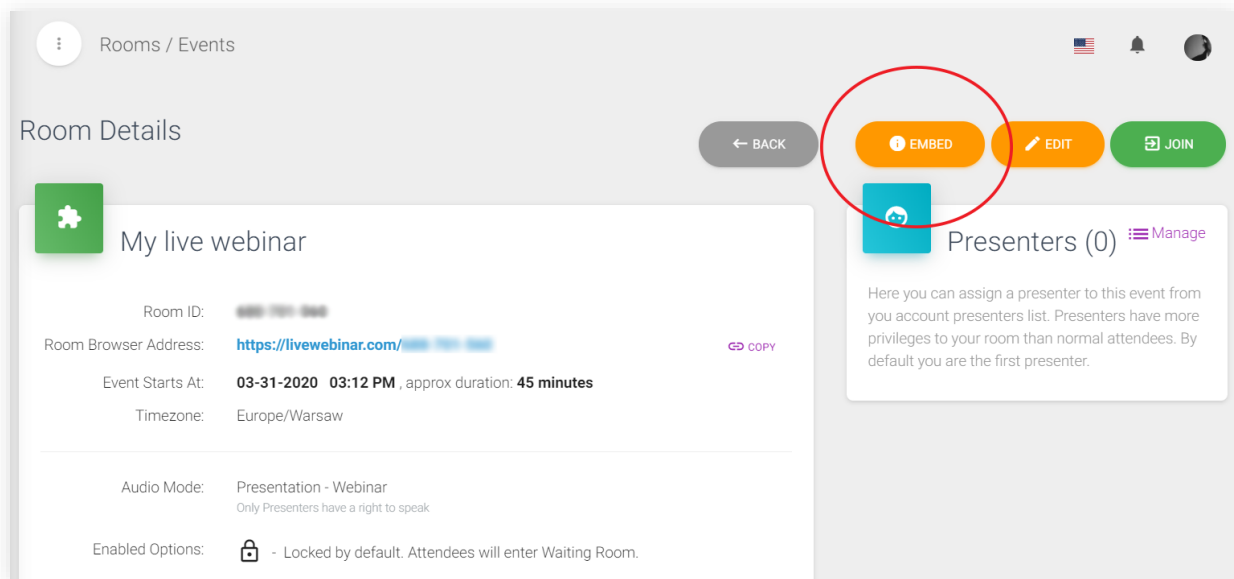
Rooms / Events

Room Details

BACK

EMBED

EDIT

JOIN

My live webinar

Room ID: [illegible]

Room Browser Address: https://livewebinar.com/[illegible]

COPY

Event Starts At: 03-31-2020 03:12 PM , approx duration: 45 minutes

Timezone: Europe/Warsaw

Audio Mode: Presentation - Webinar
Only Presenters have a right to speak

Enabled Options: - Locked by default. Attendees will enter Waiting Room.

Presenters (0)

Manage

Here you can assign a presenter to this event from you account presenters list. Presenters have more privileges to your room than normal attendees. By default you are the first presenter.